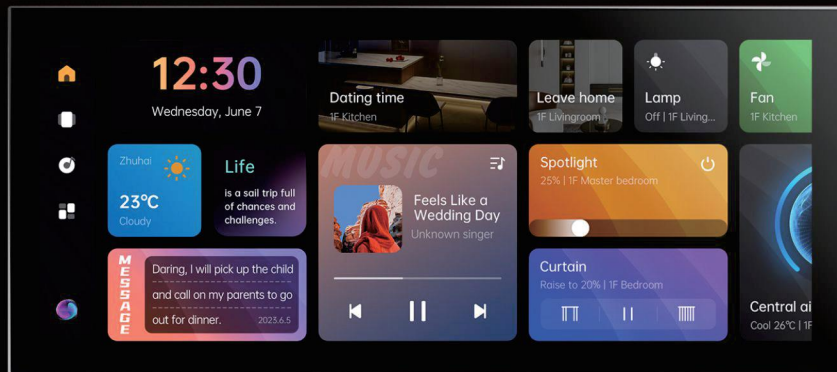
12:30
Wednesday, June 7

Dating time
1F Kitchen

Leave home
1F Livingroom

Lamp
Off | 1F Living...

Fan
1F Kitchen

Zhuhai
23℃
Cloudy

Life
is a sail trip full of chances and challenges.

MUSIC
Feels Like a Wedding Day
Unknown singer

Spotlight
25% | 1F Master bedroom

MESSAGE
Daring, I will pick up the child and call on my parents to go out for dinner.
2023.6.5

Curtain
Raise to 20% | 1F Bedroom

Central ai
Cool 26℃ | 1F